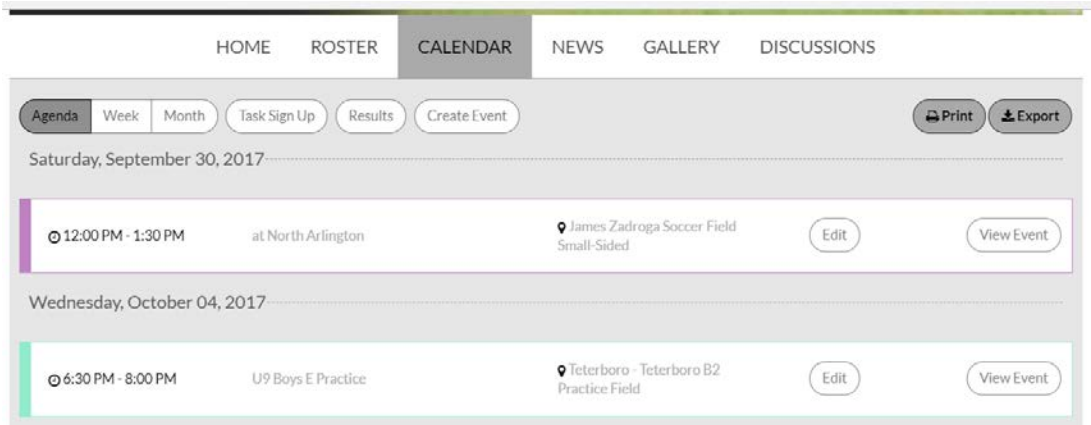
HOME ROSTER CALENDAR NEWS GALLERY DISCUSSIONS

Agenda Week Month Task Sign Up Results Create Event Print Export

Saturday, September 30, 2017

12:00 PM - 1:30 PM at North Arlington James Zadroga Soccer Field Small-Sided Edit View Event

Wednesday, October 04, 2017

6:30 PM - 8:00 PM U9 Boys E Practice Teterboro - Teterboro B2 Practice Field Edit View Event